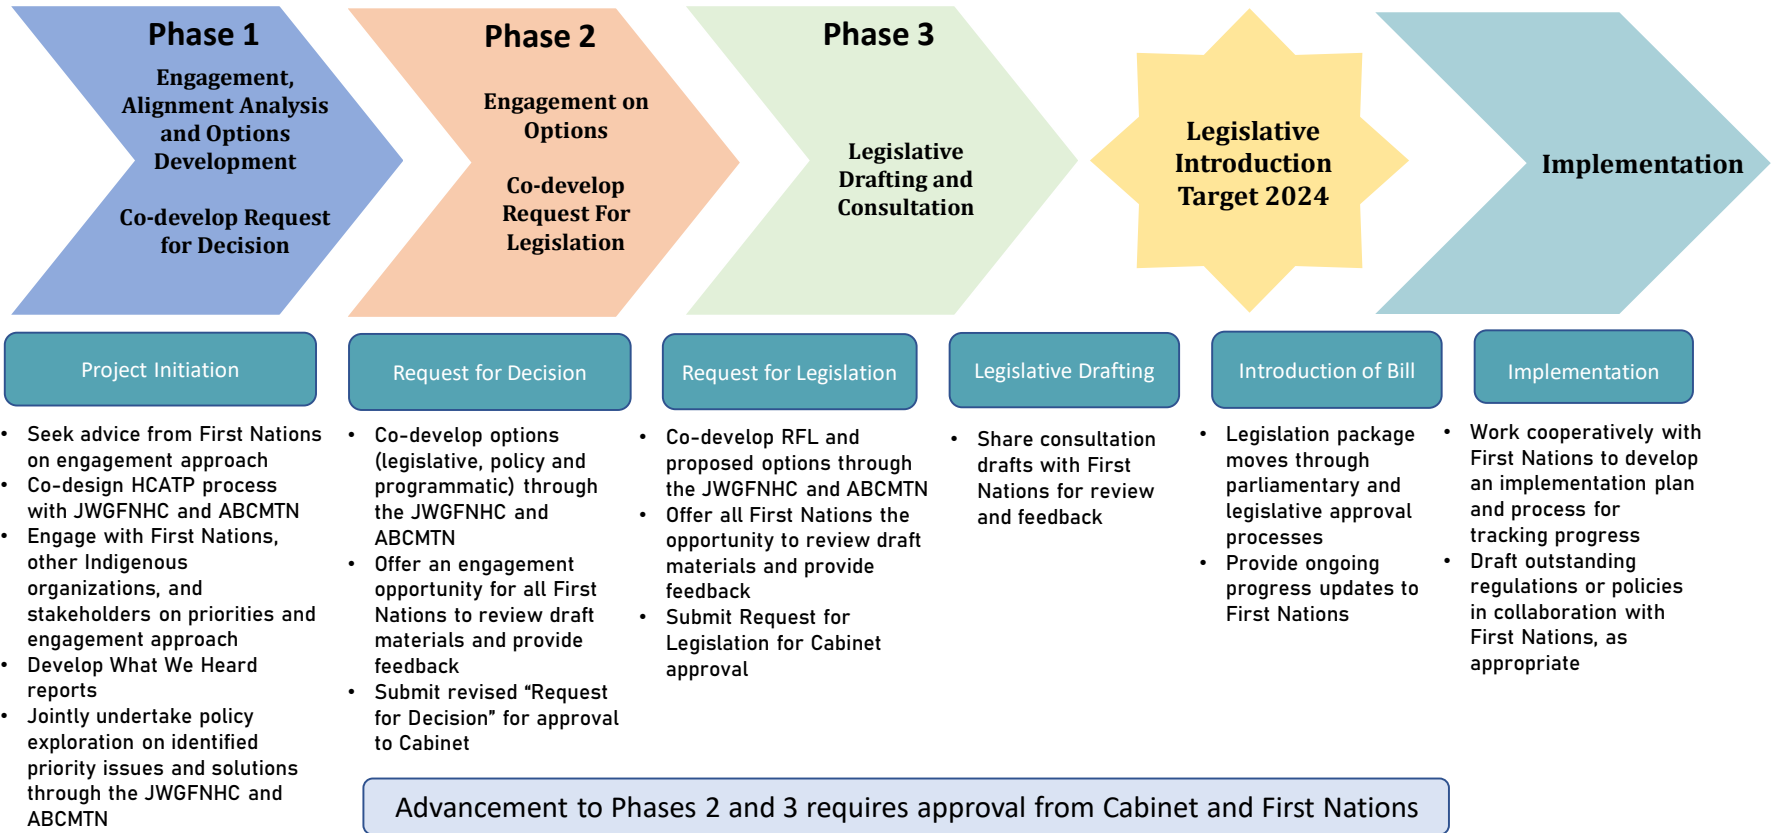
Phase 1

Engagement, Alignment Analysis and Options Development

Co-develop Request for Decision

Phase 2

Engagement on Options

Co-develop Request For Legislation

Phase 3

Legislative Drafting and Consultation

Legislative Introduction Target 2024

Implementation

Project Initiation

- Seek advice from First Nations on engagement approach
- Co-design HCATP process with JWGFNHC and ABCMTN
- Engage with First Nations, other Indigenous organizations, and stakeholders on priorities and engagement approach
- Develop What We Heard reports
- Jointly undertake policy exploration on identified priority issues and solutions through the JWGFNHC and ABCMTN

Request for Decision

- Co-develop options (legislative, policy and programmatic) through the JWGFNHC and ABCMTN
- Offer an engagement opportunity for all First Nations to review draft materials and provide feedback
- Submit revised “Request for Decision” for approval to Cabinet

Request for Legislation

- Co-develop RFL and proposed options through the JWGFNHC and ABCMTN
- Offer all First Nations the opportunity to review draft materials and provide feedback
- Submit Request for Legislation for Cabinet approval

Legislative Drafting

- Share consultation drafts with First Nations for review and feedback

Introduction of Bill

- Legislation package moves through parliamentary and legislative approval processes
- Provide ongoing progress updates to First Nations

Implementation

- Work cooperatively with First Nations to develop an implementation plan and process for tracking progress
- Draft outstanding regulations or policies in collaboration with First Nations, as appropriate

Advancement to Phases 2 and 3 requires approval from Cabinet and First Nations